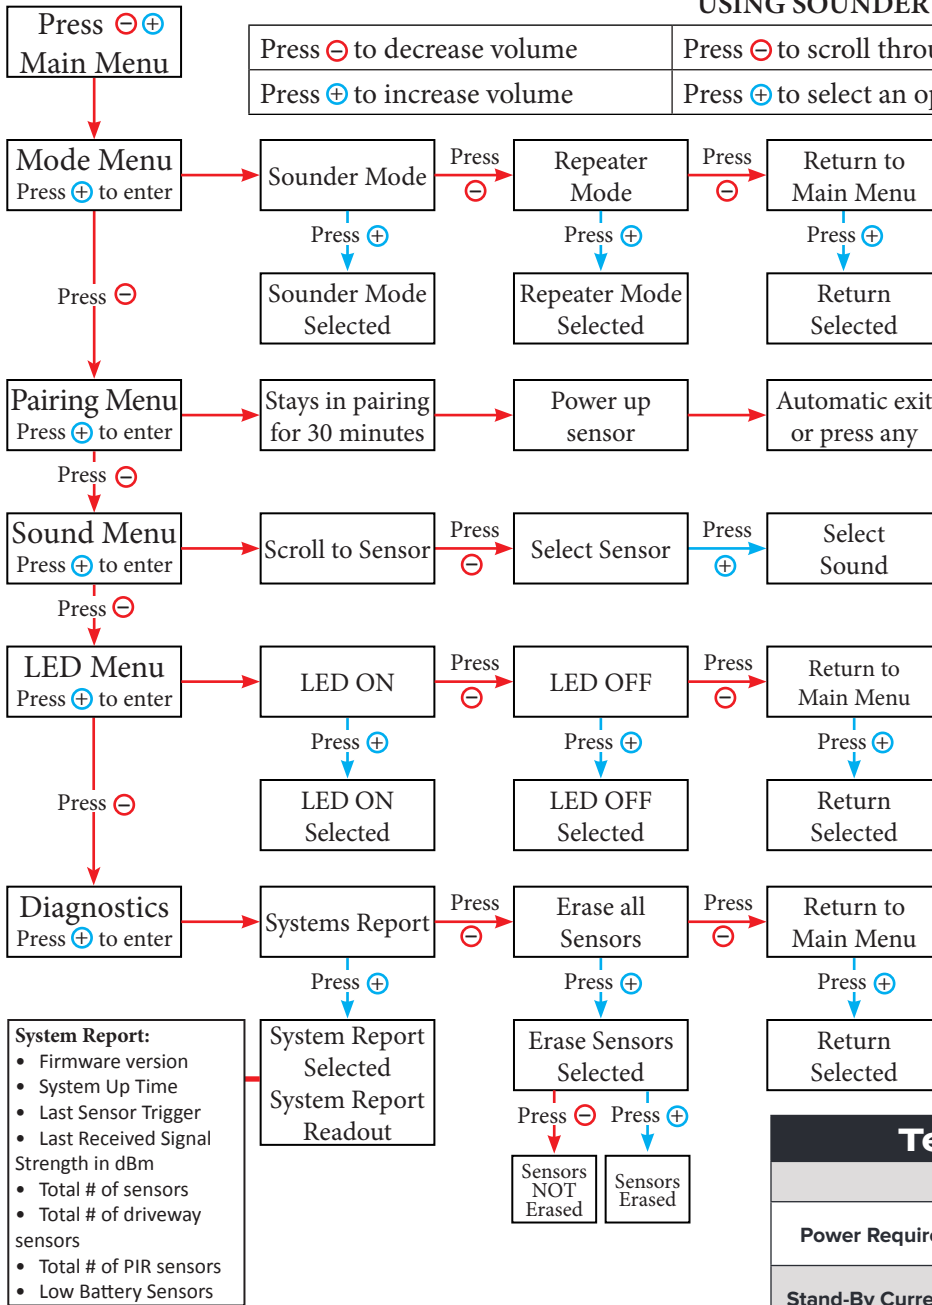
USING SOUNDER

| Press ⊖ to decrease volume | Press ⊖ to scroll throu |
|---|---|
| Press ⊕ to increase volume | Press ⊕ to select an op |

Press ⊖⊕
Main Menu

Mode Menu
Press ⊕ to enter

Sounder Mode
Press ⊖
Repeater Mode
Press ⊖
Return to Main Menu

Press ⊕
Sounder Mode Selected
Press ⊕
Repeater Mode Selected
Press ⊕
Return Selected

Press ⊖

Pairing Menu
Press ⊕ to enter
Stays in pairing for 30 minutes
Power up sensor
Automatic exit or press any

Press ⊖

Sound Menu
Press ⊕ to enter
Scroll to Sensor
Press ⊖
Select Sensor
Press ⊕
Select Sound

Press ⊖

LED Menu
Press ⊕ to enter
LED ON
Press ⊖
LED OFF
Press ⊖
Return to Main Menu

Press ⊕
LED ON Selected
Press ⊕
LED OFF Selected
Press ⊕
Return Selected

Press ⊖

Diagnostics
Press ⊕ to enter
Systems Report
Press ⊖
Erase all Sensors
Press ⊖
Return to Main Menu

Press ⊕
Press ⊕
Press ⊕

System Report:
• Firmware version
• System Up Time
• Last Sensor Trigger
• Last Received Signal Strength in dBm
• Total # of sensors
• Total # of driveway sensors
• Total # of PIR sensors
• Low Battery Sensors

System Report Selected
System Report Readout

Erase Sensors Selected
Press ⊖
Press ⊕
Sensors NOT Erased
Sensors Erased

Return Selected

Te
Power Requir
Stand-By Curre